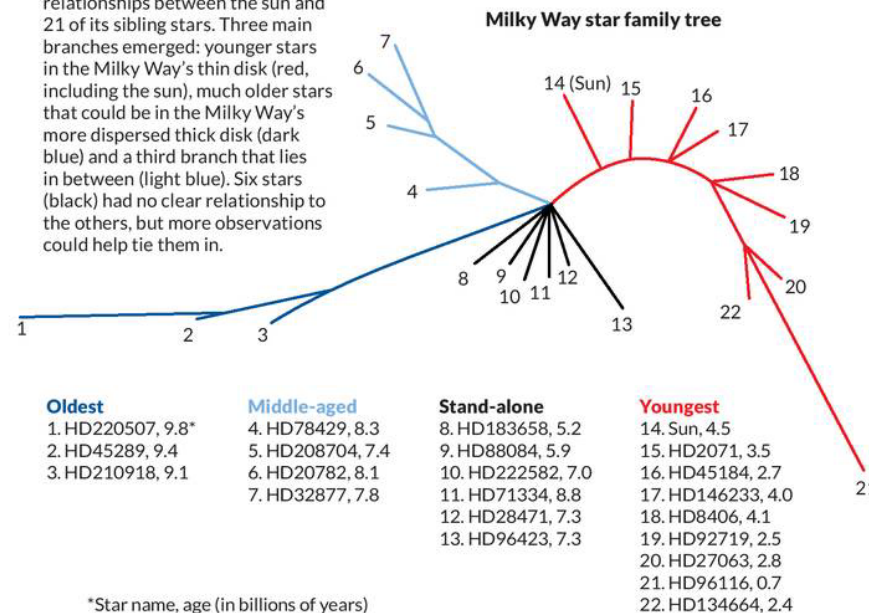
relationships between the sun and 21 of its sibling stars. Three main branches emerged: younger stars in the Milky Way's thin disk (red, including the sun), much older stars that could be in the Milky Way's more dispersed thick disk (dark blue) and a third branch that lies in between (light blue). Six stars (black) had no clear relationship to the others, but more observations could help tie them in.

Milky Way star family tree

7
6
5
4
14 (Sun)
15
16
17
18
19
20
22
21
8
9
10
11
12
13
1
2
3

Oldest
1. HD220507, 9.8*
2. HD45289, 9.4
3. HD210918, 9.1

Middle-aged
4. HD78429, 8.3
5. HD208704, 7.4
6. HD20782, 8.1
7. HD32877, 7.8

Stand-alone
8. HD183658, 5.2
9. HD88084, 5.9
10. HD222582, 7.0
11. HD71334, 8.8
12. HD28471, 7.3
13. HD96423, 7.3

Youngest
14. Sun, 4.5
15. HD2071, 3.5
16. HD45184, 2.7
17. HD146233, 4.0
18. HD8406, 4.1
19. HD92719, 2.5
20. HD27063, 2.8
21. HD96116, 0.7
22. HD134664, 2.4

*Star name, age (in billions of years)